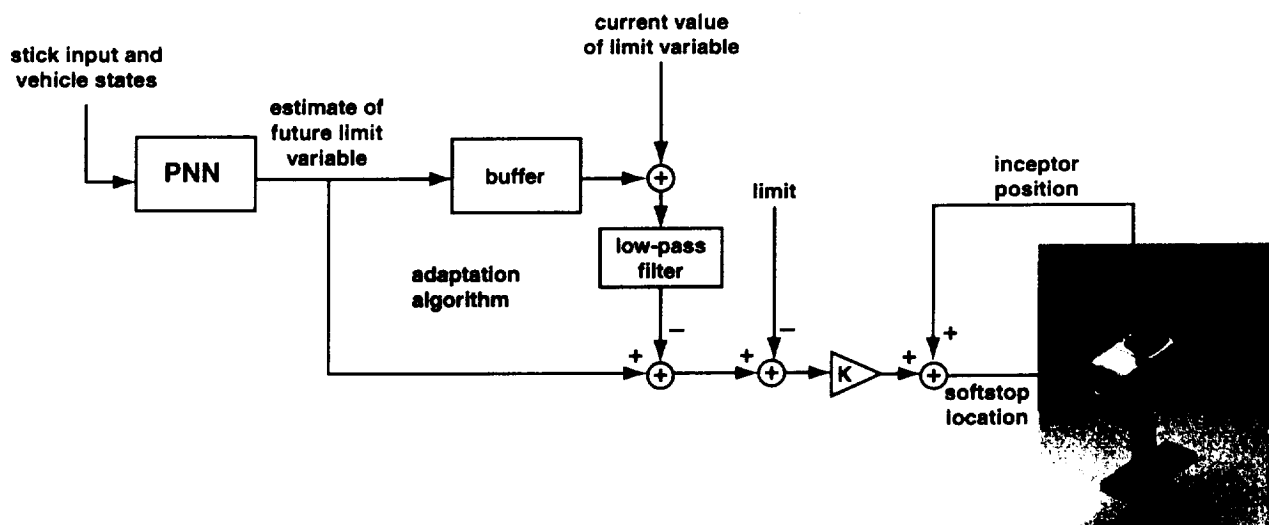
stick input and vehicle states

PNN

estimate of future limit variable

buffer

current value of limit variable

+

low-pass filter

adaptation algorithm

–

+

+

limit

–

+

K

+

inceptor position

+

+

softstop location